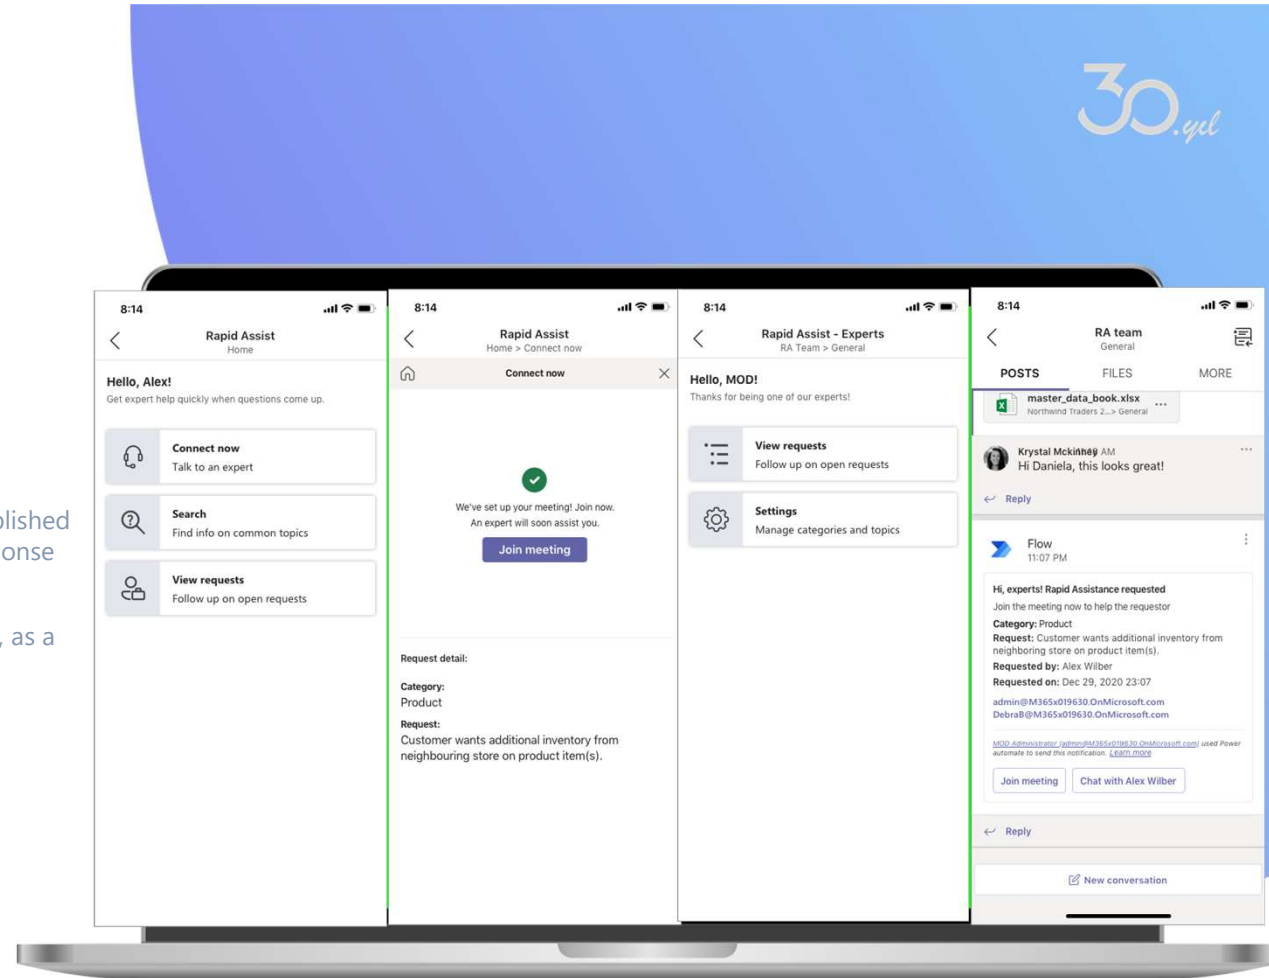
30.yel

olished
onse

, as a

8:14

Rapid Assist
Home

Hello, Alex!
Get expert help quickly when questions come up.

Connect now
Talk to an expert

Search
Find info on common topics

View requests
Follow up on open requests

8:14

Rapid Assist
Home > Connect now

Connect now

We've set up your meeting! Join now.
An expert will soon assist you.

Join meeting

Request detail:

Category:
Product

Request:
Customer wants additional inventory from neighbouring store on product item(s).

8:14

Rapid Assist - Experts
RA Team > General

Hello, MOD!
Thanks for being one of our experts!

View requests
Follow up on open requests

Settings
Manage categories and topics

8:14

RA team
General

POSTS FILES MORE

master_data_book.xlsx
Northwind Traders 2...> General

Krystal Mckinney AM
Hi Daniela, this looks great!

Reply

Flow
11:07 PM

Hi, experts! Rapid Assistance requested
Join the meeting now to help the requestor
Category: Product
Request: Customer wants additional inventory from neighboring store on product item(s).
Requested by: Alex Wilber
Requested on: Dec 29, 2020 23:07
admin@M365x019630.OnMicrosoft.com
DebraB@M365x019630.OnMicrosoft.com

MOD Administrator (admin@M365x019630.OnMicrosoft.com) used Power automate to send this notification. Learn more

Join meeting
Chat with Alex Wilber

Reply

New conversation